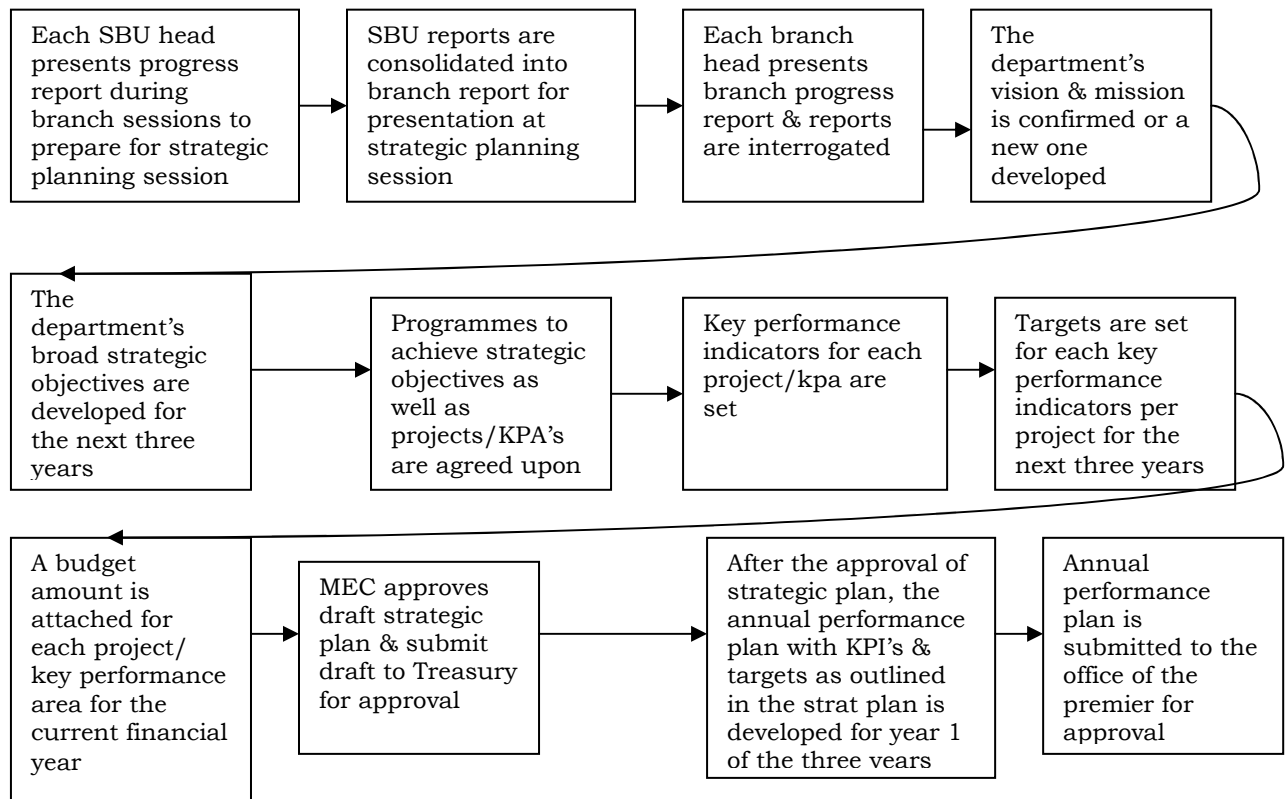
Each SBU head presents progress report during branch sessions to prepare for strategic planning session

SBU reports are consolidated into branch report for presentation at strategic planning session

Each branch head presents branch progress report & reports are interrogated

The department's vision & mission is confirmed or a new one developed

The department's broad strategic objectives are developed for the next three years

Programmes to achieve strategic objectives as well as projects/KPA's are agreed upon

Key performance indicators for each project/kpa are set

Targets are set for each key performance indicators per project for the next three years

A budget amount is attached for each project/ key performance area for the current financial year

MEC approves draft strategic plan & submit draft to Treasury for approval

After the approval of strategic plan, the annual performance plan with KPI's & targets as outlined in the strat plan is developed for year 1 of the three years

Annual performance plan is submitted to the office of the premier for approval